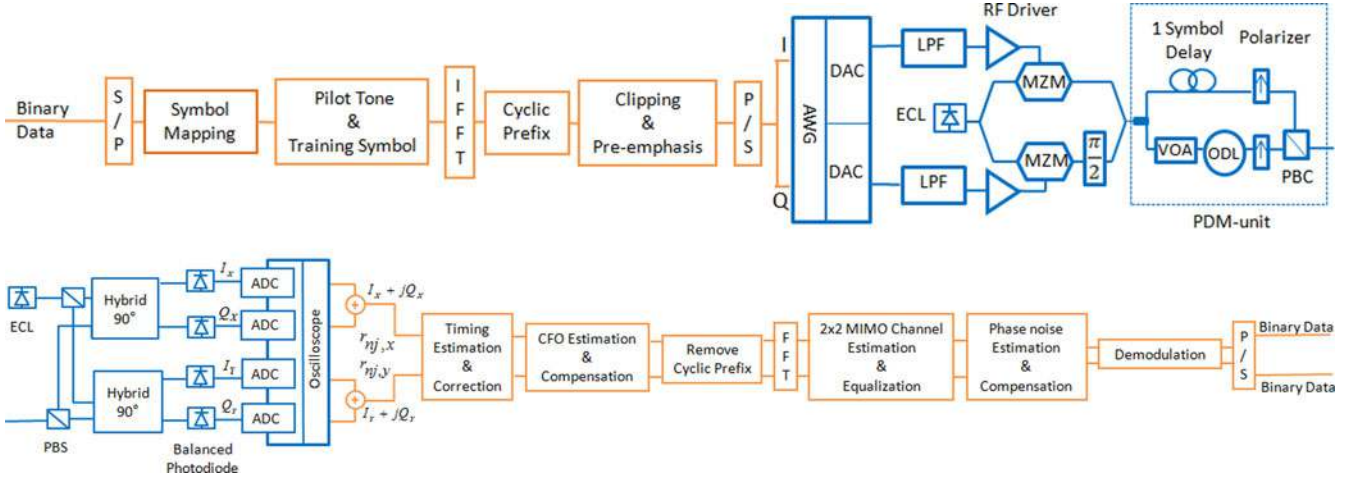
Binary Data

S / P

Symbol Mapping

Pilot Tone & Training Symbol

I F F T

Cyclic Prefix

Clipping & Pre-emphasis

P / S

I

Q

AWG

DAC

DAC

LPF

LPF

RF Driver

ECL

MZM

MZM

$\frac{\pi}{2}$

1 Symbol Delay

Polarizer

VOA

ODL

PBC

PDM-unit

ECL

PBS

Hybrid 90°

Hybrid 90°

$I_x$

$Q_x$

$I_Y$

$Q_Y$

ADC

ADC

ADC

ADC

Balanced Photodiode

Oscilloscope

$I_x + jQ_x$

$r_{nj},x$

$r_{nj},y$

$I_Y + jQ_Y$

Timing Estimation & Correction

CFO Estimation & Compensation

Remove Cyclic Prefix

F F T

2x2 MIMO Channel Estimation & Equalization

Phase noise Estimation & Compensation

Demodulation

P / S

Binary Data

Binary Data